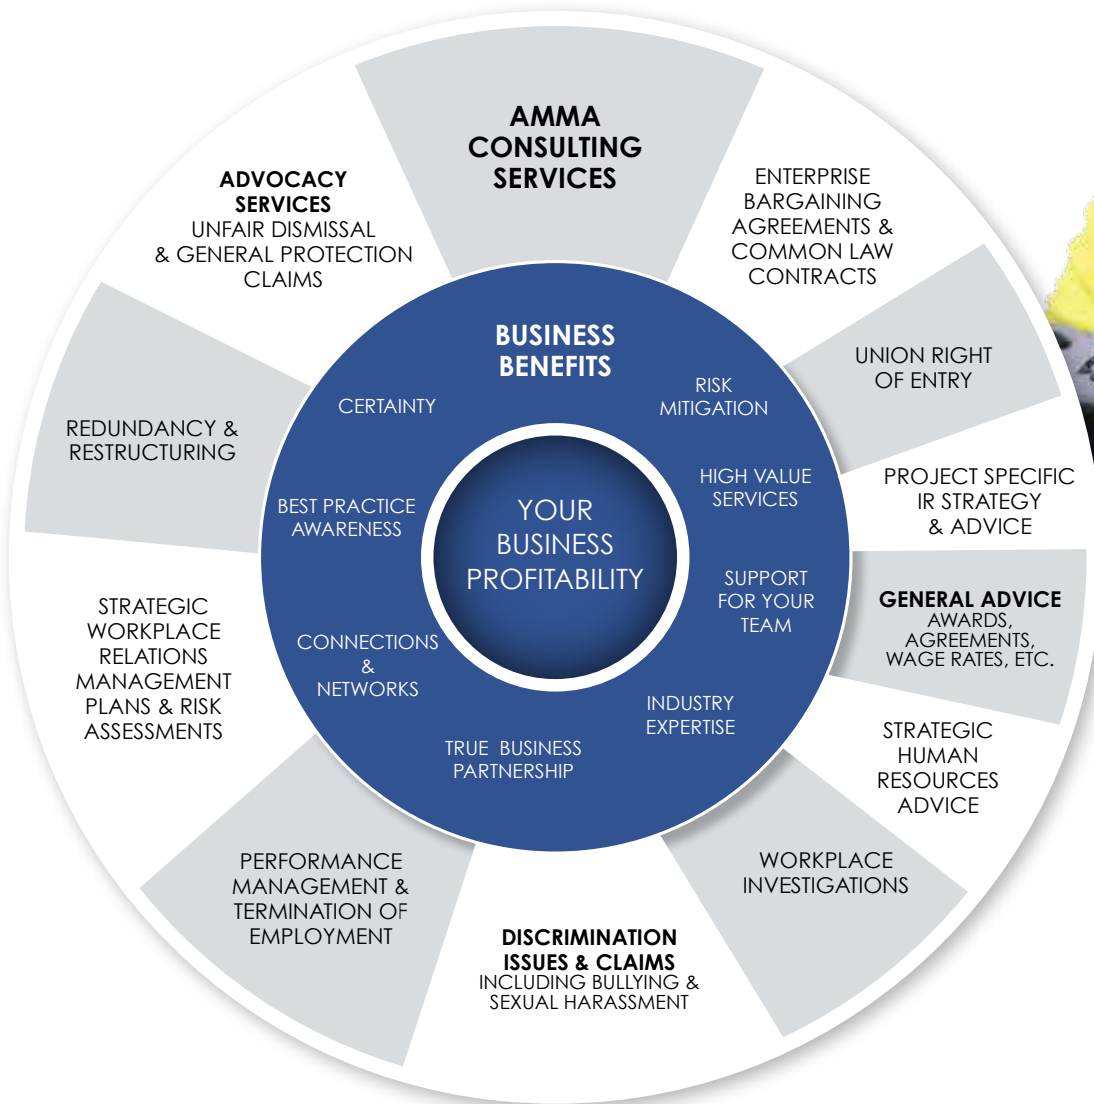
AMMA CONSULTING SERVICES

ENTERPRISE BARGAINING AGREEMENTS & COMMON LAW CONTRACTS

UNION RIGHT OF ENTRY

PROJECT SPECIFIC IR STRATEGY & ADVICE

GENERAL ADVICE
AWARDS, AGREEMENTS, WAGE RATES, ETC.

STRATEGIC HUMAN RESOURCES ADVICE

WORKPLACE INVESTIGATIONS

DISCRIMINATION ISSUES & CLAIMS
INCLUDING BULLYING & SEXUAL HARASSMENT

PERFORMANCE MANAGEMENT & TERMINATION OF EMPLOYMENT

STRATEGIC WORKPLACE RELATIONS MANAGEMENT PLANS & RISK ASSESSMENTS

REDUNDANCY & RESTRUCTURING

ADVOCACY SERVICES
UNFAIR DISMISSAL & GENERAL PROTECTION CLAIMS

BUSINESS BENEFITS

RISK MITIGATION

HIGH VALUE SERVICES

SUPPORT FOR YOUR TEAM

INDUSTRY EXPERTISE

TRUE BUSINESS PARTNERSHIP

CONNECTIONS & NETWORKS

BEST PRACTICE AWARENESS

CERTAINTY

YOUR BUSINESS PROFITABILITY